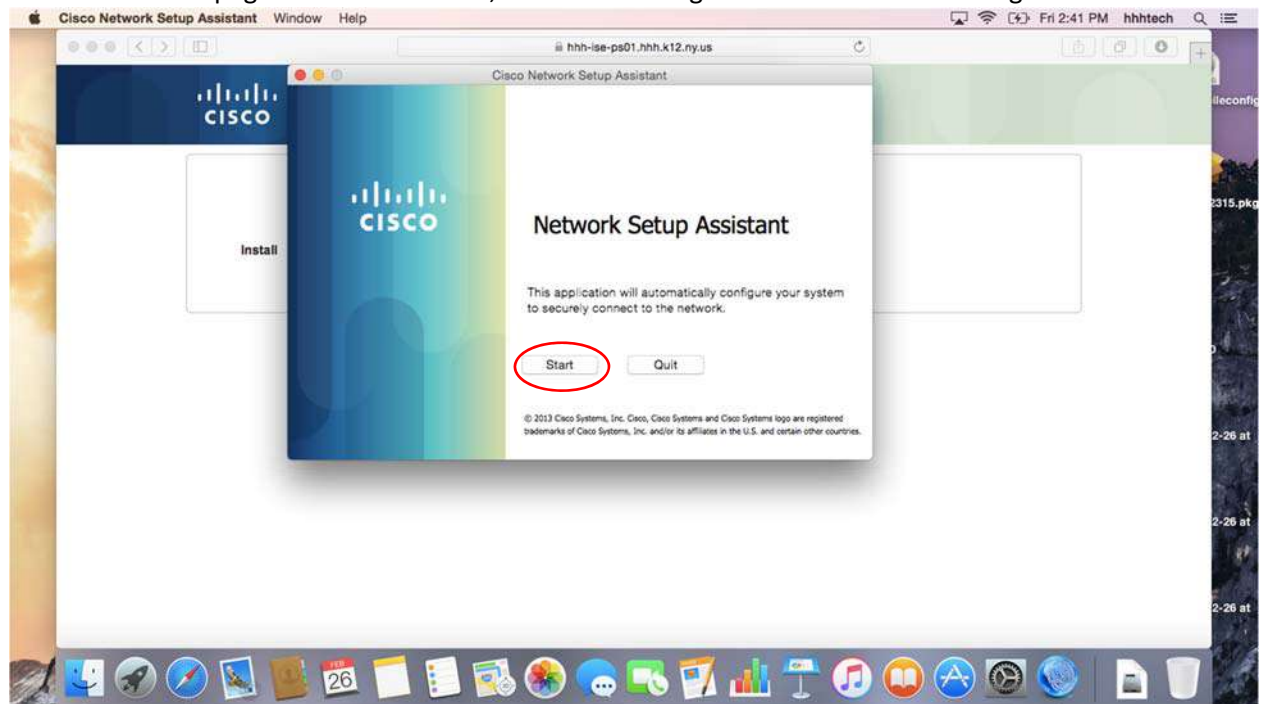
Cisco Network Setup Assistant Window Help

Fri 2:41 PM hhhtech

hhh-ise-ps01.hhh.k12.ny.us

cisco

Install

lleconfig

2315.pkg

2-26 at

2-26 at

2-26 at

Cisco Network Setup Assistant

cisco

Network Setup Assistant

This application will automatically configure your system to securely connect to the network.

Start

Quit

© 2013 Cisco Systems, Inc. Cisco, Cisco Systems and Cisco Systems logo are registered trademarks of Cisco Systems, Inc. and/or its affiliates in the U.S. and certain other countries.

FEB
26